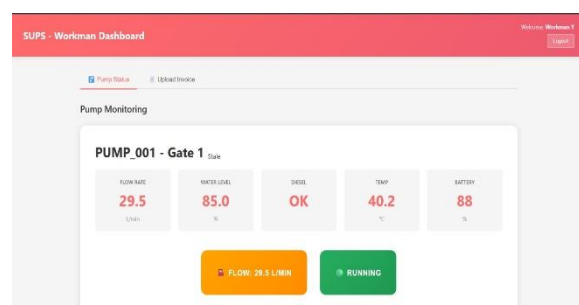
SUPS - Workman Dashboard

Welcome, Workman 1

Logout

Pump Status

Upload Invoice

Pump Monitoring

PUMP_001 - Gate 1 Stale

| FLOW RATE | WATER LEVEL | DIESEL | TEMP | BATTERY |
|---|---|---|---|---|
| 29.5 | 85.0 | OK | 40.2 | 88 |
| L/min | % | | °C | % |

FLOW: 29.5 L/MIN

RUNNING